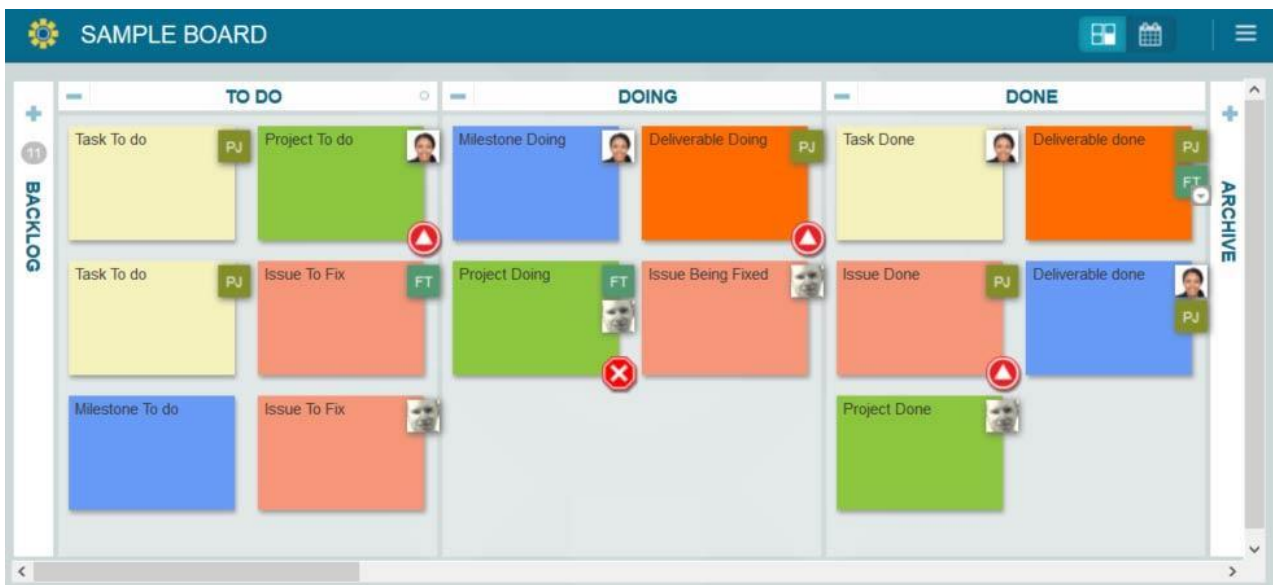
SAMPLE BOARD

11
BACKLOG

TO DO

Task To do PJ

Project To do

Task To do PJ

Issue To Fix FT

Milestone To do

Issue To Fix

DOING

Milestone Doing

Deliverable Doing PJ

Project Doing FT

Issue Being Fixed

DONE

Task Done

Deliverable done PJ FT

Issue Done PJ

Deliverable done PJ

Project Done

ARCHIVE